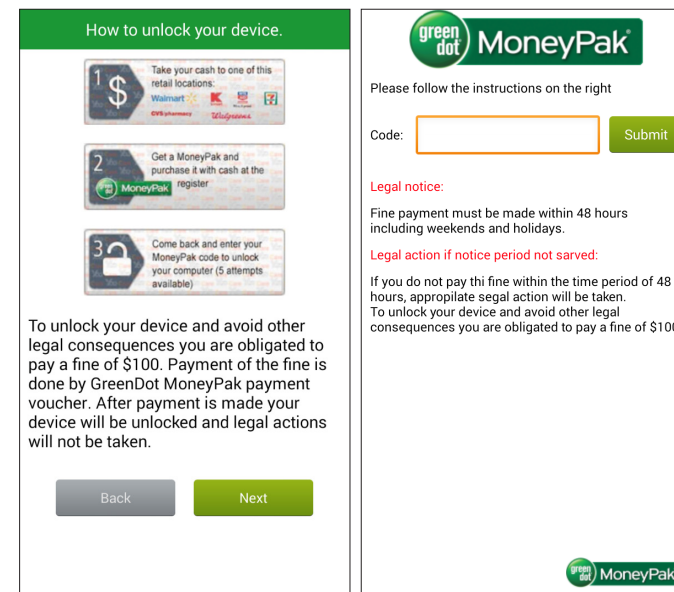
How to unlock your device.

1 $ Take your cash to one of this retail locations: Walmart K 7 CVS pharmacy Walgreens

2 Get a MoneyPak and purchase it with cash at the register
MoneyPak

3 Come back and enter your MoneyPak code to unlock your computer (5 attempts available)

To unlock your device and avoid other legal consequences you are obligated to pay a fine of $100. Payment of the fine is done by GreenDot MoneyPak payment voucher. After payment is made your device will be unlocked and legal actions will not be taken.

Back Next

green dot MoneyPak

Please follow the instructions on the right

Code: Submit

Legal notice:

Fine payment must be made within 48 hours including weekends and holidays.

Legal action if notice period not served:

If you do not pay thi fine within the time period of 48 hours, appropilate segal action will be taken.
To unlock your device and avoid other legal consequences you are obligated to pay a fine of $10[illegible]

green dot MoneyPak